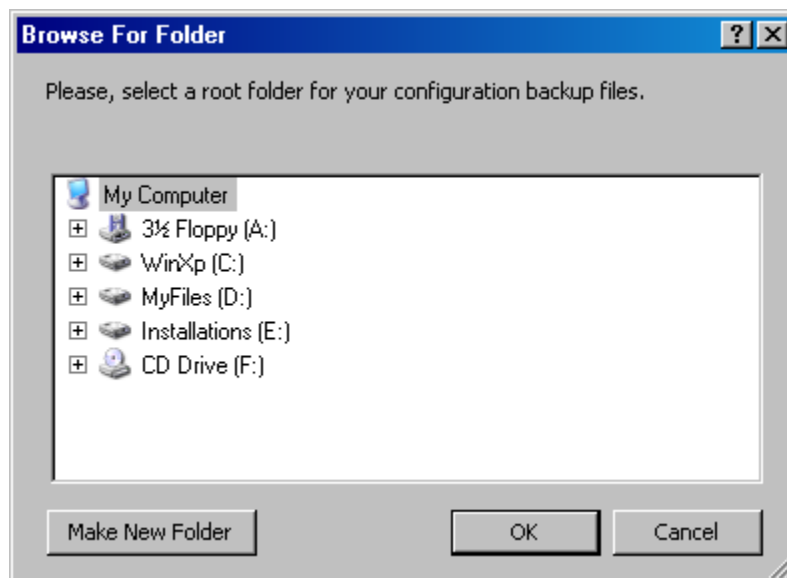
Browse For Folder

?

Please, select a root folder for your configuration backup files.

My Computer
3½ Floppy (A:)
WinXp (C:)
MyFiles (D:)
Installations (E:)
CD Drive (F:)

Make New Folder

OK

Cancel